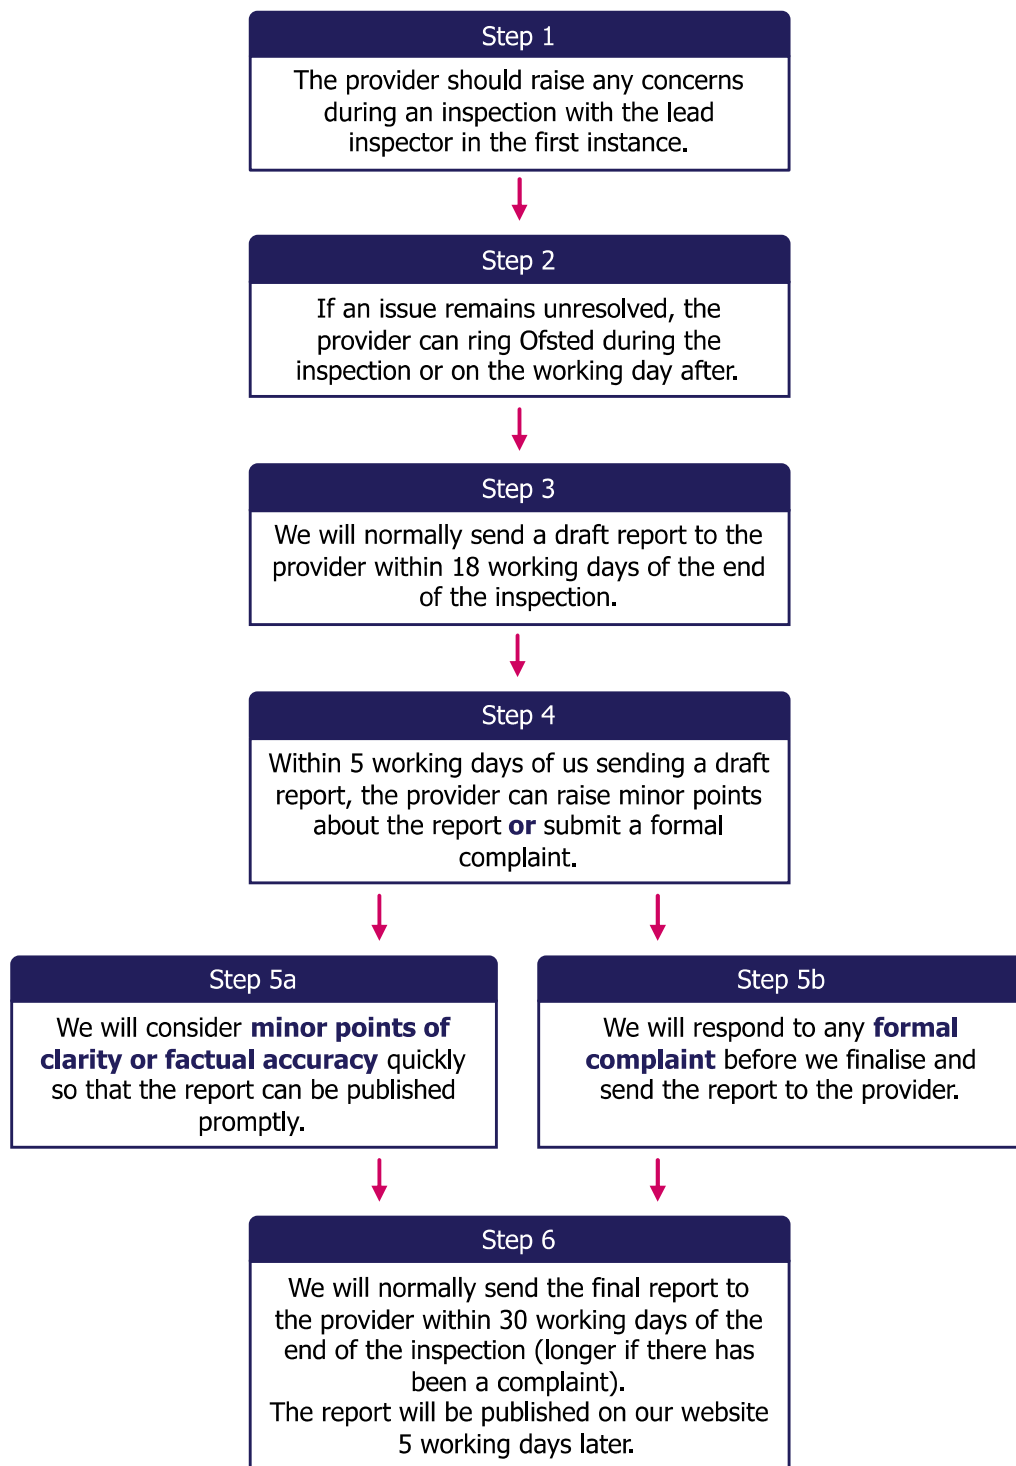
Step 1

The provider should raise any concerns during an inspection with the lead inspector in the first instance.

Step 2

If an issue remains unresolved, the provider can ring Ofsted during the inspection or on the working day after.

Step 3

We will normally send a draft report to the provider within 18 working days of the end of the inspection.

Step 4

Within 5 working days of us sending a draft report, the provider can raise minor points about the report **or** submit a formal complaint.

Step 5a

We will consider **minor points of clarity or factual accuracy** quickly so that the report can be published promptly.

Step 5b

We will respond to any **formal complaint** before we finalise and send the report to the provider.

Step 6

We will normally send the final report to the provider within 30 working days of the end of the inspection (longer if there has been a complaint).
The report will be published on our website 5 working days later.